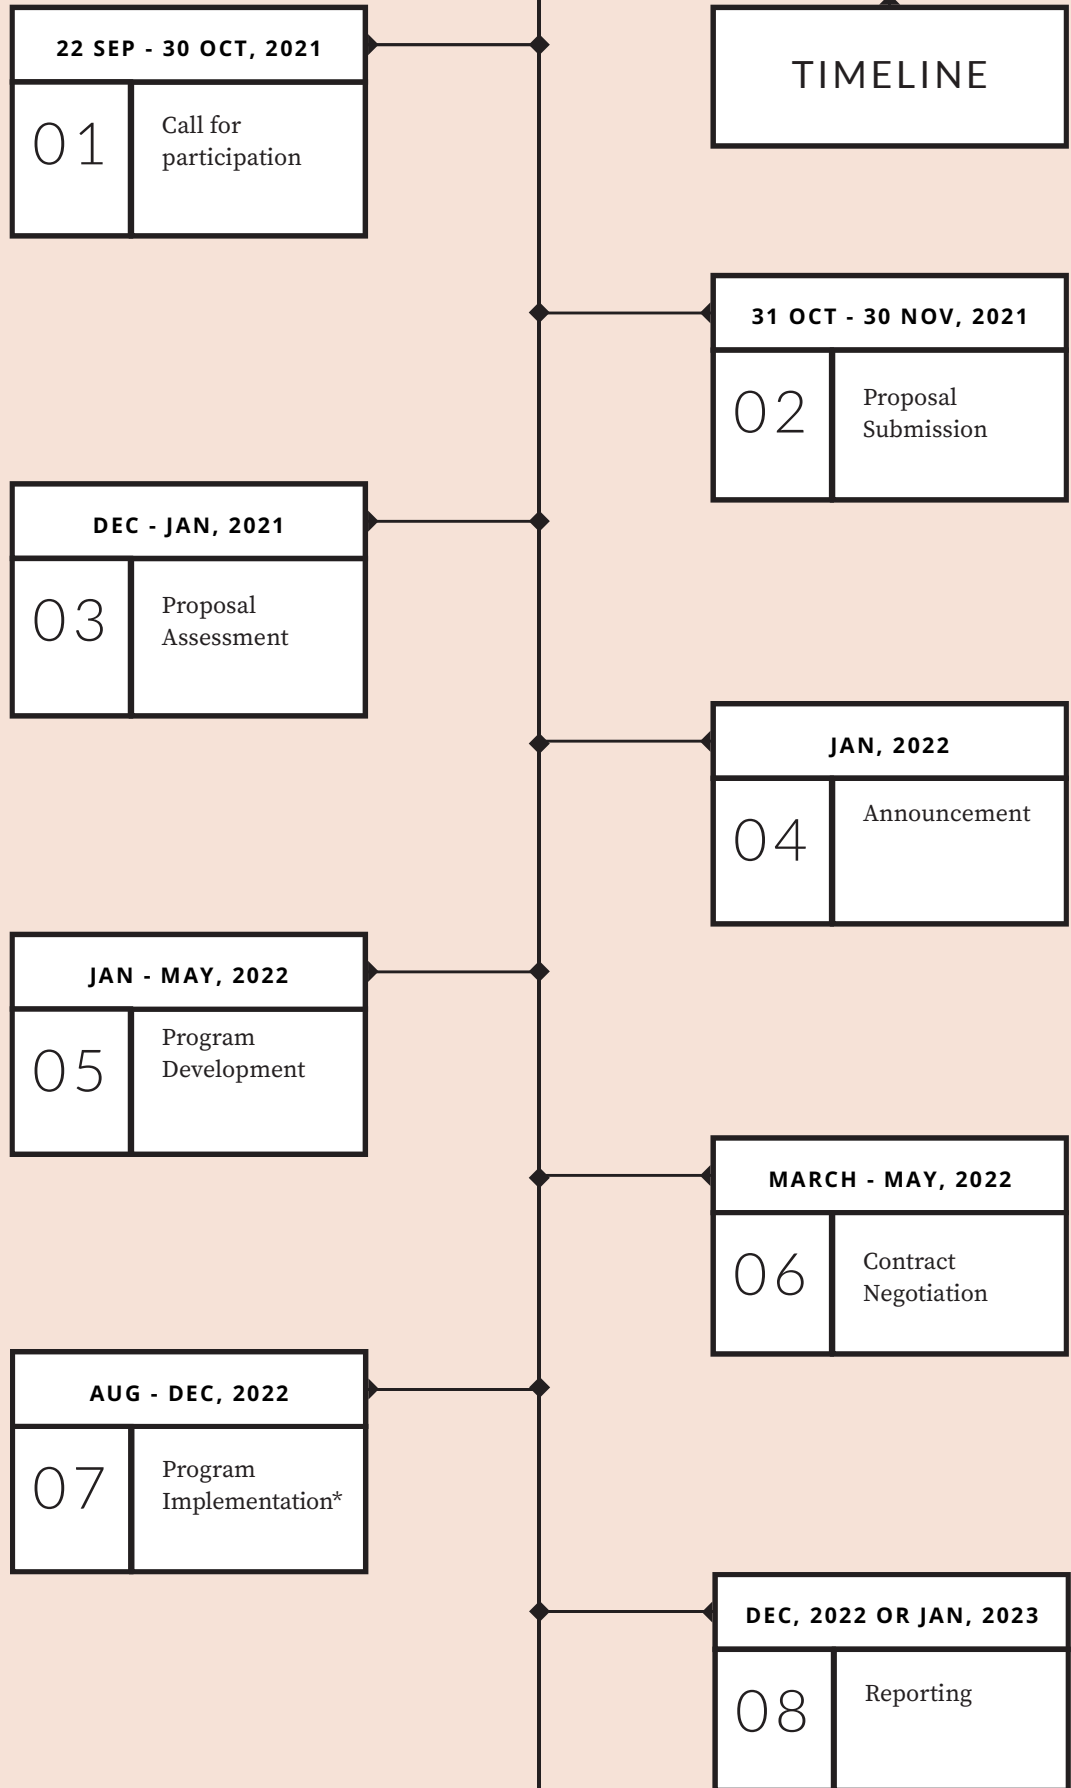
TIMELINE

22 SEP - 30 OCT, 2021
01
Call for participation

31 OCT - 30 NOV, 2021
02
Proposal Submission

DEC - JAN, 2021
03
Proposal Assessment

JAN, 2022
04
Announcement

JAN - MAY, 2022
05
Program Development

MARCH - MAY, 2022
06
Contract Negotiation

AUG - DEC, 2022
07
Program Implementation*

DEC, 2022 OR JAN, 2023
08
Reporting